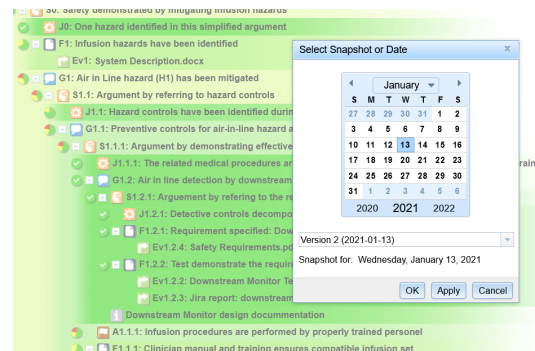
S0: Safety demonstrated by mitigating infusion hazards
J0: One hazard identified in this simplified argument
F1: Infusion hazards have been identified
Ev1: System Description.docx
G1: Air in Line hazard (H1) has been mitigated
S1.1: Argument by referring to hazard controls
J1.1: Hazard controls have been identified durin
G1.1: Preventive controls for air-in-line hazard a
S1.1.1: Argument by demonstrating effective
J1.1.1: The related medical procedures ar
G1.2: Air in line detection by downstream
S1.2.1: Arguement by refering to the re
J1.2.1: Detective controls decompo
F1.2.1: Requirement specified: Dow
Ev1.2.4: Safety Requirements.pd
F1.2.2: Test demonstrate the requir
Ev1.2.2: Downstream Monitor Te
Ev1.2.3: Jira report: downstream
Downstream Monitor design documentation
A1.1.1: Infusion procedures are performed by properly trained personel
F1.1.1: Clinician manual and training ensures compatible infusion set

Select Snapshot or Date
x
January
| S | M | T | W | T | F | S |
|---|---|---|---|---|---|---|
| 27 | 28 | 29 | 30 | 31 | 1 | 2 |
| 3 | 4 | 5 | 6 | 7 | 8 | 9 |
| 10 | 11 | 12 | 13 | 14 | 15 | 16 |
| 17 | 18 | 19 | 20 | 21 | 22 | 23 |
| 24 | 25 | 26 | 27 | 28 | 29 | 30 |
| 31 | 1 | 2 | 3 | 4 | 5 | 6 |
2020 2021 2022
Version 2 (2021-01-13)
Snapshot for: Wednesday, January 13, 2021
OK Apply Cancel
rain